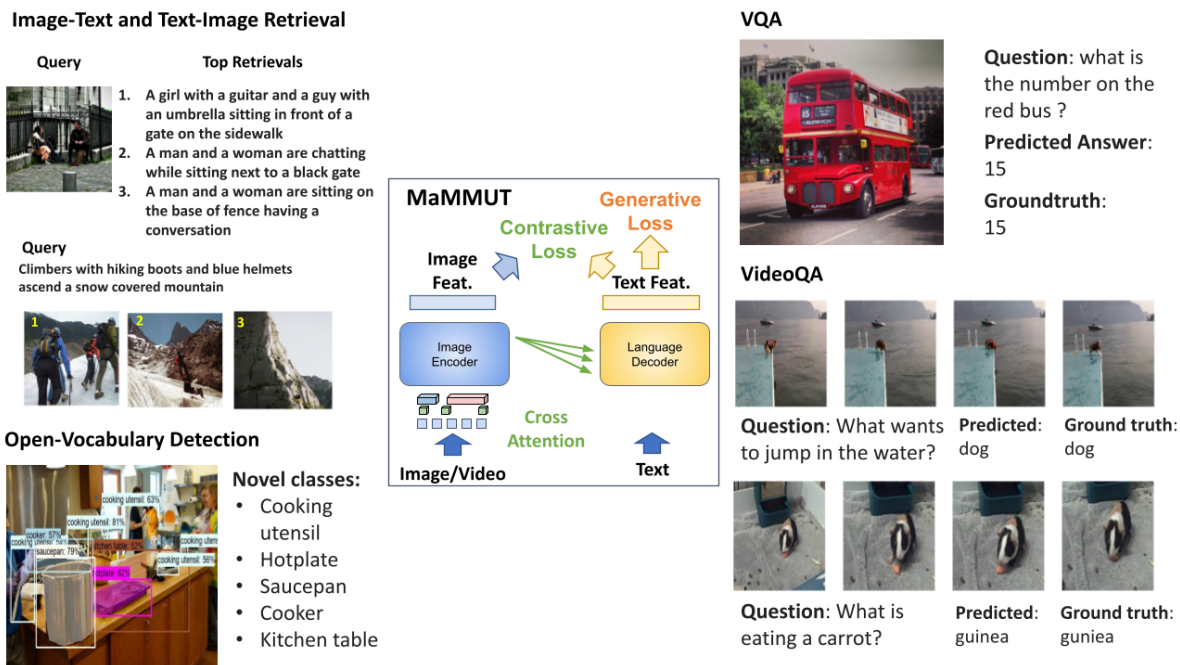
Image-Text and Text-Image Retrieval

Query

Top Retrievals

1. A girl with a guitar and a guy with an umbrella sitting in front of a gate on the sidewalk
2. A man and a woman are chatting while sitting next to a black gate
3. A man and a woman are sitting on the base of fence having a conversation

Query

Climbers with hiking boots and blue helmets ascend a snow covered mountain

1 2 3

Open-Vocabulary Detection

cooking utensil: 63%
cooking utensil: 81%
cooker: 57%
cooking utensil: 56%
saucepan: 79%
kitchen table
cooking utensil: 56%
hotplate: 62%

Novel classes:
• Cooking utensil
• Hotplate
• Saucepan
• Cooker
• Kitchen table

MaMMUT

Generative Loss

Contrastive Loss

Image Feat.

Text Feat.

Image Encoder

Language Decoder

Cross Attention

Image/Video

Text

VQA

Question: what is the number on the red bus ?

Predicted Answer: 15

Groundtruth: 15

VideoQA

Question: What wants to jump in the water?

Predicted: dog

Ground truth: dog

Question: What is eating a carrot?

Predicted: guinea

Ground truth: guniea